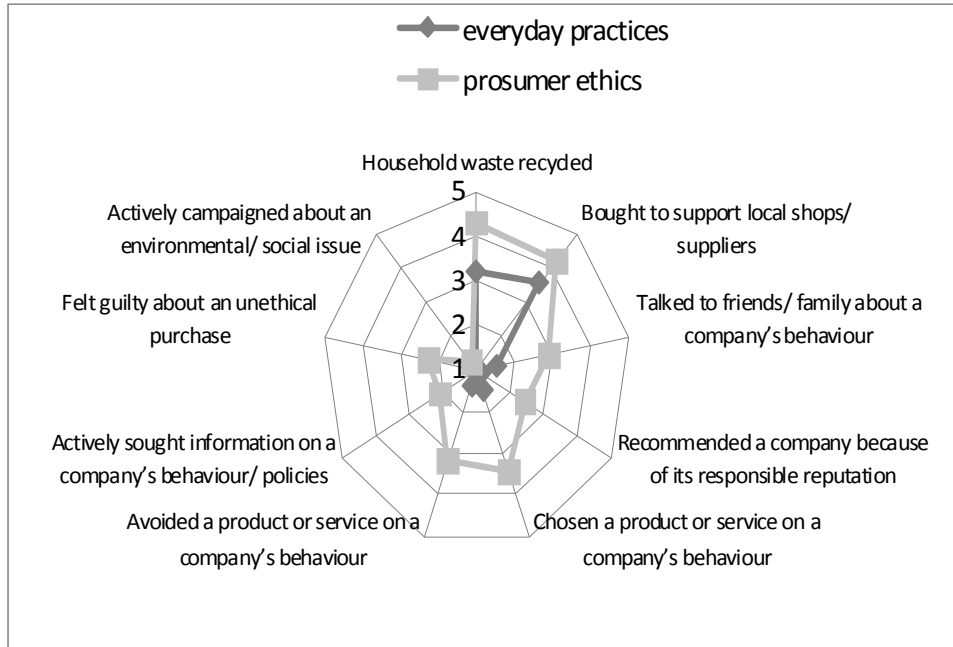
everyday practices
prosumer ethics

Household waste recycled
5
4
3
2
1
Bought to support local shops/ suppliers
Talked to friends/ family about a company's behaviour
Recommended a company because of its responsible reputation
Chosen a product or service on a company's behaviour
Avoided a product or service on a company's behaviour
Actively sought information on a company's behaviour/ policies
Felt guilty about an unethical purchase
Actively campaigned about an environmental/ social issue